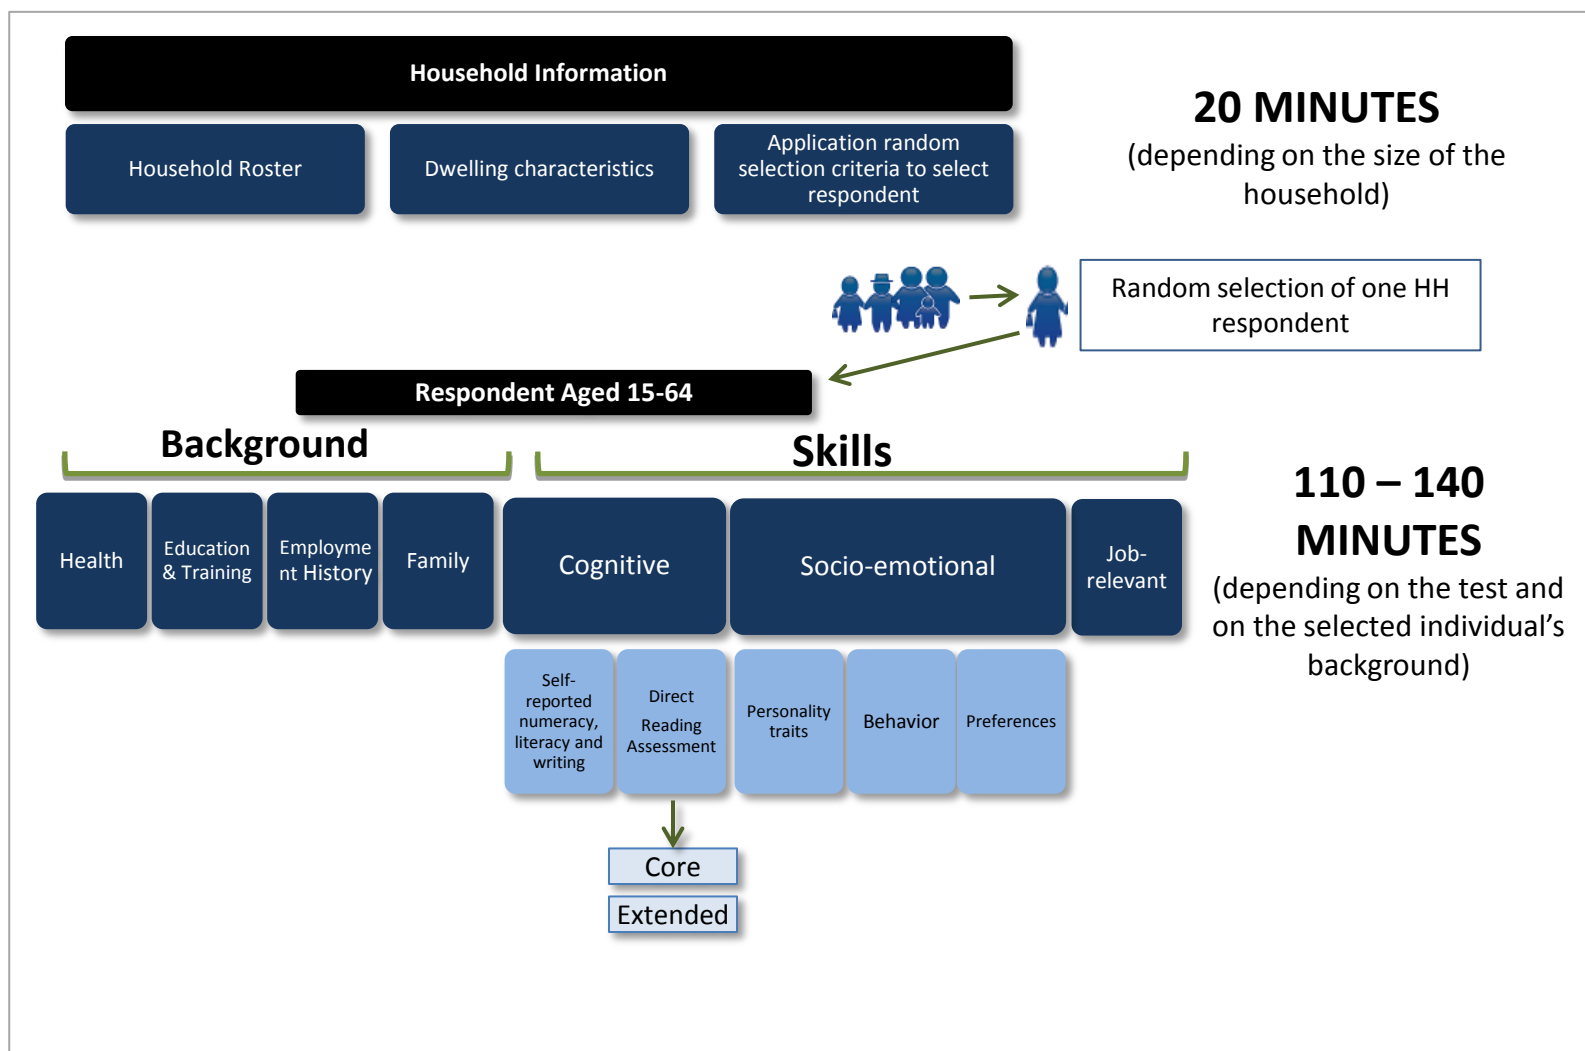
Household Information

Household Roster

Dwelling characteristics

Application random selection criteria to select respondent

20 MINUTES
(depending on the size of the household)

Random selection of one HH respondent

Respondent Aged 15-64

Background

Skills

Health

Education & Training

Employment History

Family

Cognitive

Socio-emotional

Job-relevant

110 – 140 MINUTES
(depending on the test and on the selected individual’s background)

Self-reported numeracy, literacy and writing

Direct Reading Assessment

Personality traits

Behavior

Preferences

Core

Extended